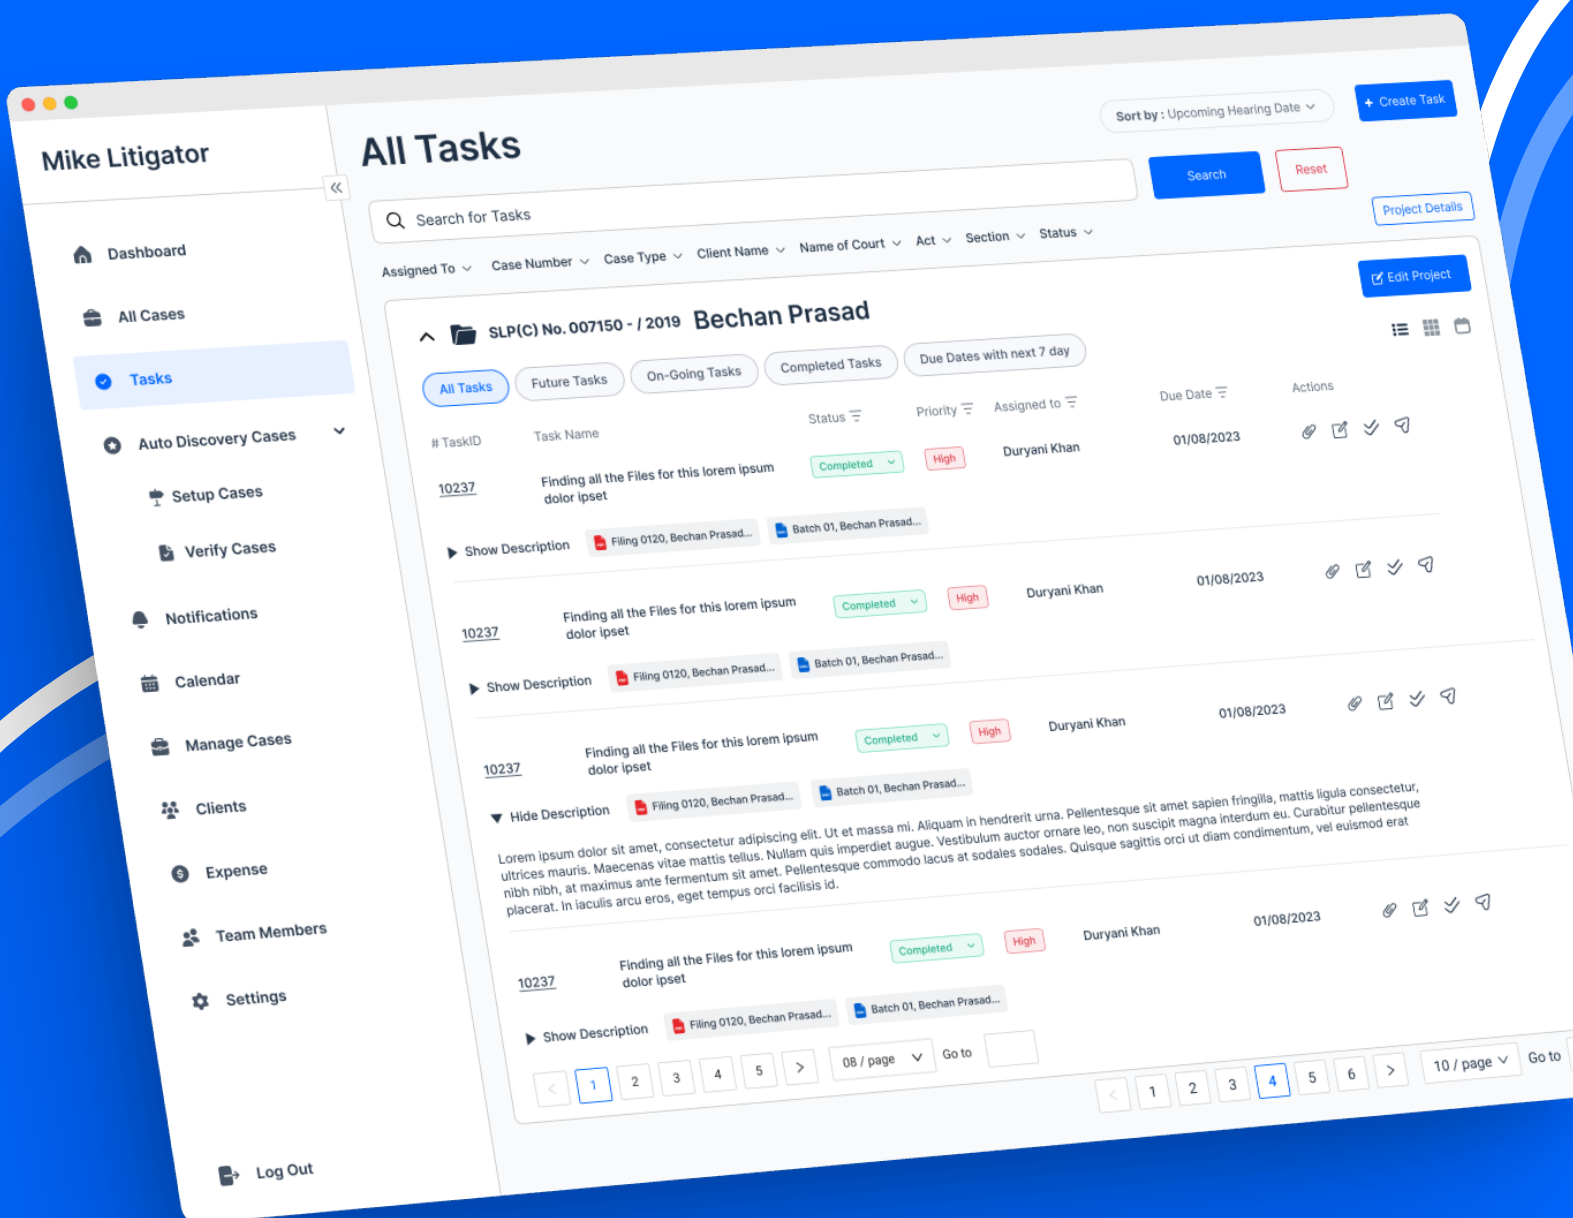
Mike Litigator

Dashboard
All Cases
Tasks
Auto Discovery Cases
Setup Cases
Verify Cases
Notifications
Calendar
Manage Cases
Clients
Expense
Team Members
Settings
Log Out

All Tasks

Sort by : Upcoming Hearing Date
+ Create Task
Search for Tasks
Search
Reset
Project Details
Assigned To
Case Number
Case Type
Client Name
Name of Court
Act
Section
Status
Edit Project

SLP(C) No. 007150 - / 2019 Bechan Prasad

All Tasks
Future Tasks
On-Going Tasks
Completed Tasks
Due Dates with next 7 day

| # TaskID | Task Name | Status | Priority | Assigned to | Due Date | Actions |
|---|---|---|---|---|---|---|
| 10237 | Finding all the Files for this lorem ipsum dolor ipset | Completed | High | Duryani Khan | 01/08/2023 | |
| 10237 | Finding all the Files for this lorem ipsum dolor ipset | Completed | High | Duryani Khan | 01/08/2023 | |
| 10237 | Finding all the Files for this lorem ipsum dolor ipset | Completed | High | Duryani Khan | 01/08/2023 | |
| 10237 | Finding all the Files for this lorem ipsum dolor ipset | Completed | High | Duryani Khan | 01/08/2023 | |

Show Description
Filing 0120, Bechan Prasad...
Batch 01, Bechan Prasad...

Show Description
Filing 0120, Bechan Prasad...
Batch 01, Bechan Prasad...

Hide Description
Filing 0120, Bechan Prasad...
Batch 01, Bechan Prasad...

Lorem ipsum dolor sit amet, consectetur adipiscing elit. Ut et massa mi. Aliquam in hendrerit urna. Pellentesque sit amet sapien fringilla, mattis ligula consectetur, ultrices mauris. Maecenas vitae mattis tellus. Nullam quis imperdiet augue. Vestibulum auctor ornare leo, non suscipit magna interdum eu. Curabitur pellentesque nibh nibh, at maximus ante fermentum sit amet. Pellentesque commodo lacus at sodales sodales. Quisque sagittis orci ut diam condimentum, vel euismod erat placerat. In iaculis arcu eros, eget tempus orci facilisis id.

Show Description
Filing 0120, Bechan Prasad...
Batch 01, Bechan Prasad...

< 1 2 3 4 5 > 08 / page Go to

< 1 2 3 4 5 6 > 10 / page Go to